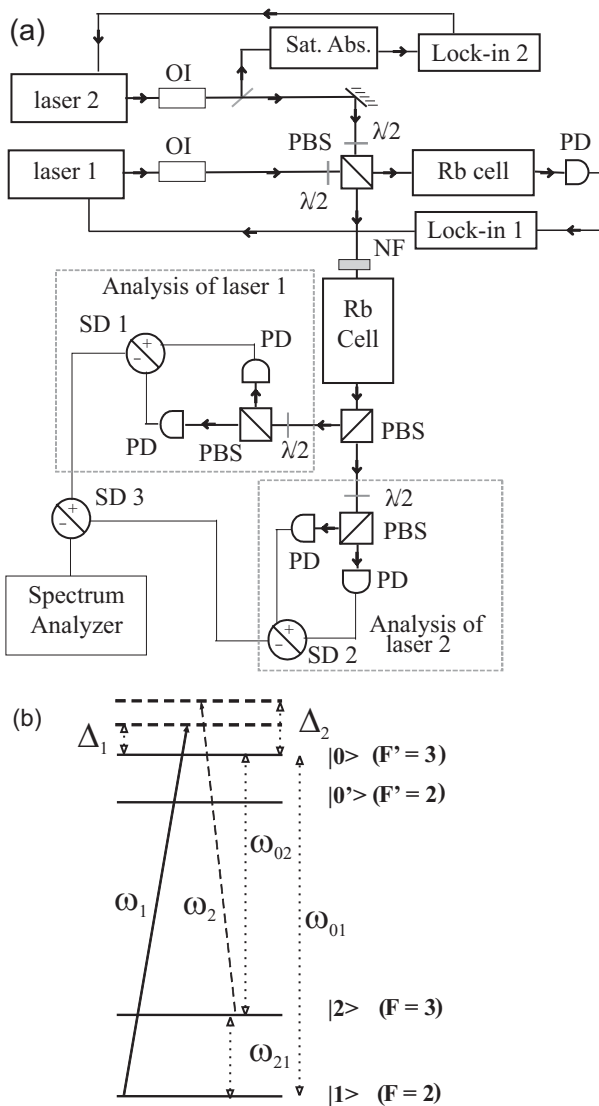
(a)

Sat. Abs.

Lock-in 2

laser 2

OI

PBS

$\lambda/2$

laser 1

OI

$\lambda/2$

Rb cell

PD

Lock-in 1

NF

Analysis of laser 1

SD 1

PD

Rb Cell

PD

PBS

$\lambda/2$

PBS

SD 3

$\lambda/2$

PBS

PD

PD

Spectrum Analyzer

Analysis of laser 2

SD 2

(b)

$\Delta_1$

$\Delta_2$

|0> (F' = 3)

|0'> (F' = 2)

$\omega_{02}$

$\omega_1$

$\omega_2$

$\omega_{01}$

|2> (F = 3)

$\omega_{21}$

|1> (F = 2)